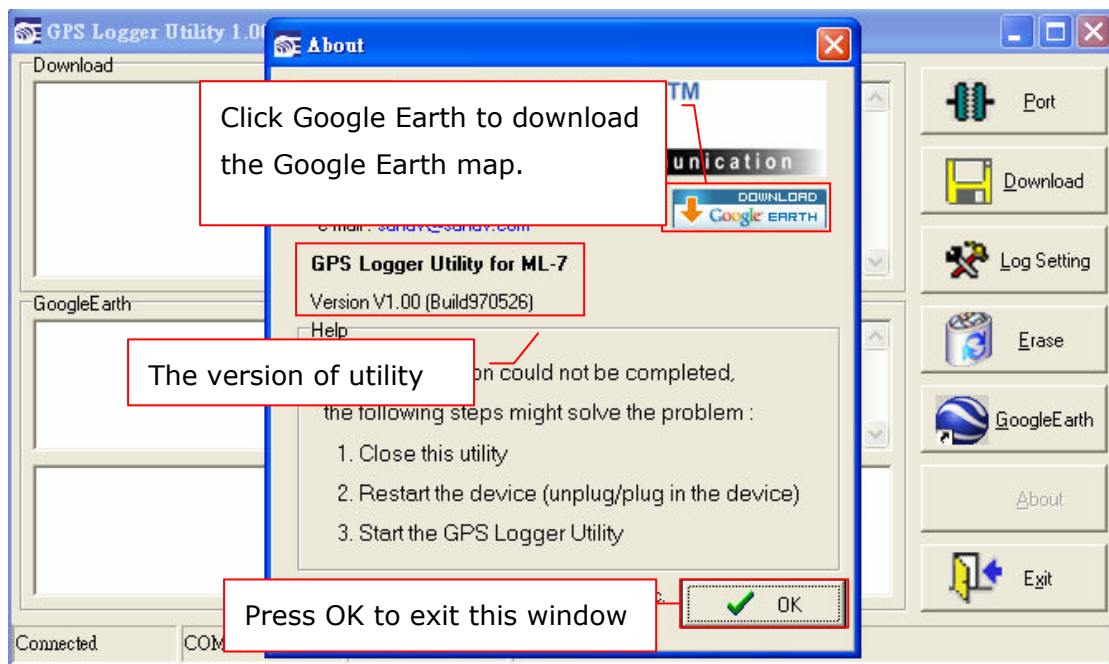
GPS Logger Utility 1.0

About

Download

GoogleEarth

TM

unication

Click Google Earth to download the Google Earth map.

DOWNLOAD Google EARTH

e-mail : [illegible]

GPS Logger Utility for ML-7

Version V1.00 (Build970526)

Help

The version of utility

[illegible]on could not be completed,

the following steps might solve the problem :

1. Close this utility

2. Restart the device (unplug/plug in the device)

3. Start the GPS Logger Utility

Press OK to exit this window

OK

Port

Download

Log Setting

Erase

GoogleEarth

About

Exit

Connected

COM